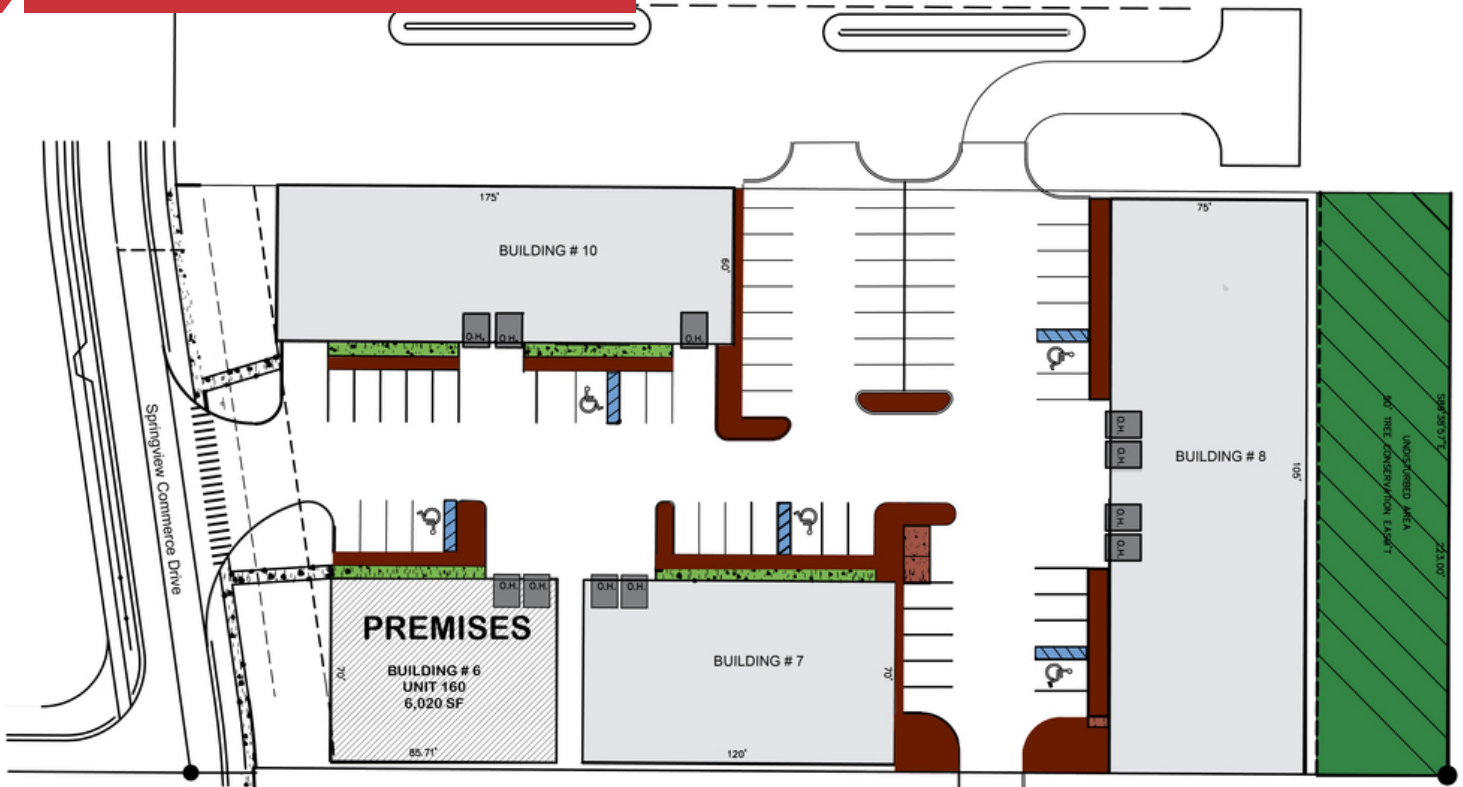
175'

BUILDING # 10

60'

O.H. O.H. O.H.

75'

BUILDING # 8

105'

O.H.
O.H.
O.H.
O.H.

UNDISTURBED AREA
50' TREE CONSERVATION ESM'T

S88°38'57"E

223.00'

Springview Commerce Drive

O.H. O.H.

O.H. O.H.

PREMISES

BUILDING # 6
UNIT 160
6,020 SF

70'

85.71'

BUILDING # 7

70'

120'